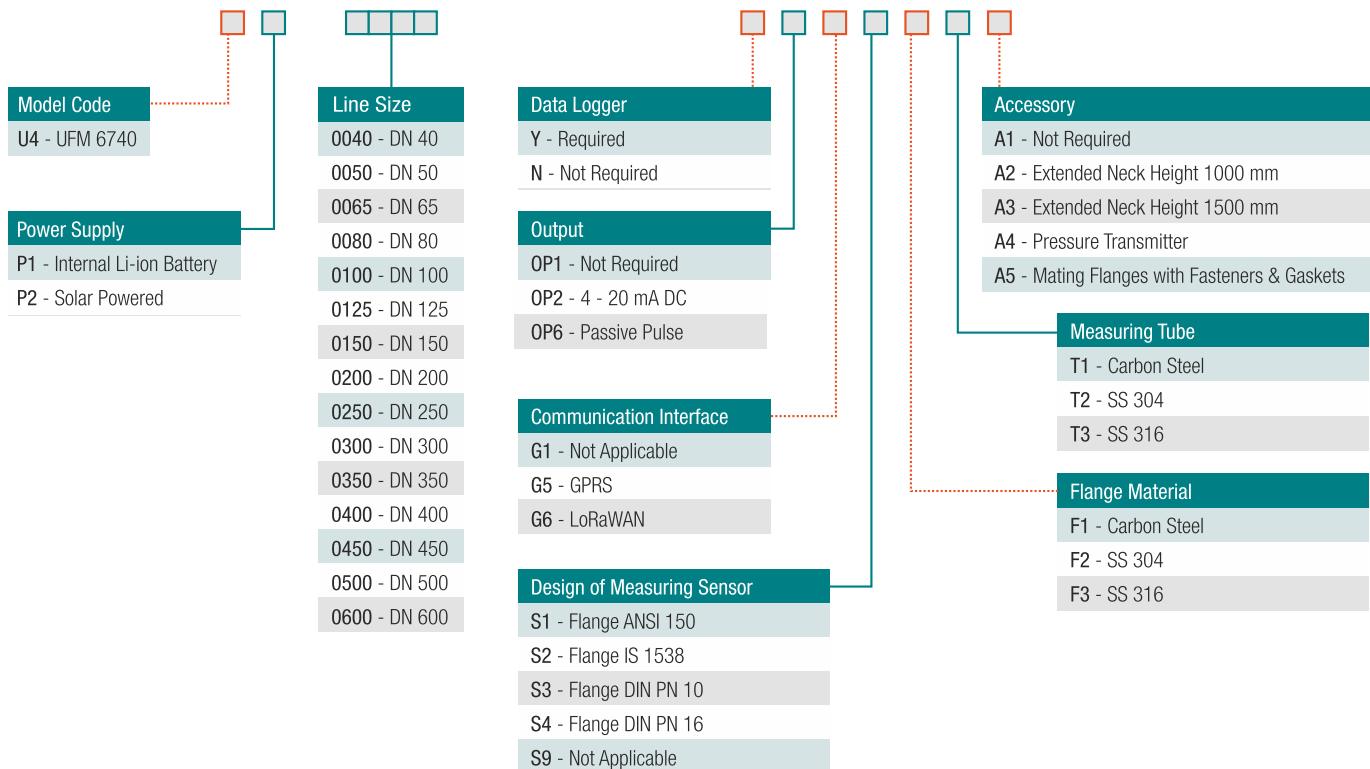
Model Code
U4 - UFM 6740

Power Supply
P1 - Internal Li-ion Battery
P2 - Solar Powered

Line Size
0040 - DN 40
0050 - DN 50
0065 - DN 65
0080 - DN 80
0100 - DN 100
0125 - DN 125
0150 - DN 150
0200 - DN 200
0250 - DN 250
0300 - DN 300
0350 - DN 350
0400 - DN 400
0450 - DN 450
0500 - DN 500
0600 - DN 600

Data Logger
Y - Required
N - Not Required

Output
OP1 - Not Required
OP2 - 4 - 20 mA DC
OP6 - Passive Pulse

Communication Interface
G1 - Not Applicable
G5 - GPRS
G6 - LoRaWAN

Design of Measuring Sensor
S1 - Flange ANSI 150
S2 - Flange IS 1538
S3 - Flange DIN PN 10
S4 - Flange DIN PN 16
S9 - Not Applicable

Accessory
A1 - Not Required
A2 - Extended Neck Height 1000 mm
A3 - Extended Neck Height 1500 mm
A4 - Pressure Transmitter
A5 - Mating Flanges with Fasteners & Gaskets

Measuring Tube
T1 - Carbon Steel
T2 - SS 304
T3 - SS 316

Flange Material
F1 - Carbon Steel
F2 - SS 304
F3 - SS 316